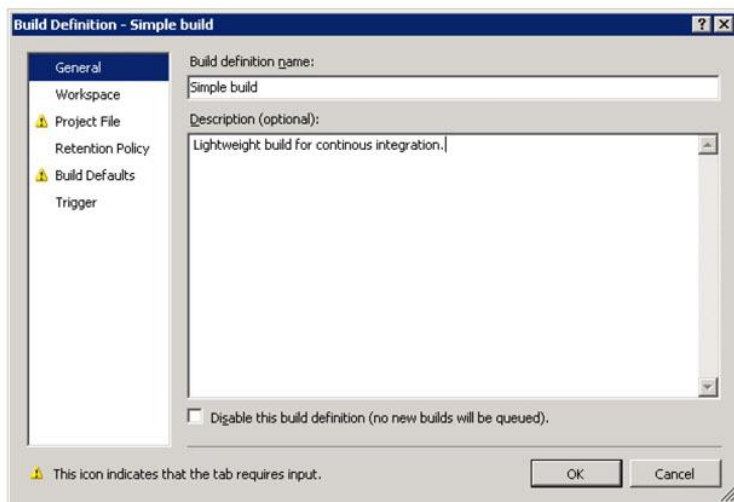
Build Definition - Simple build

?
X

General
Workspace
Project File
Retention Policy
Build Defaults
Trigger

Build definition name:
Simple build

Description (optional):
Lightweight build for continous integration.

Disable this build definition (no new builds will be queued).

This icon indicates that the tab requires input.

OK
Cancel